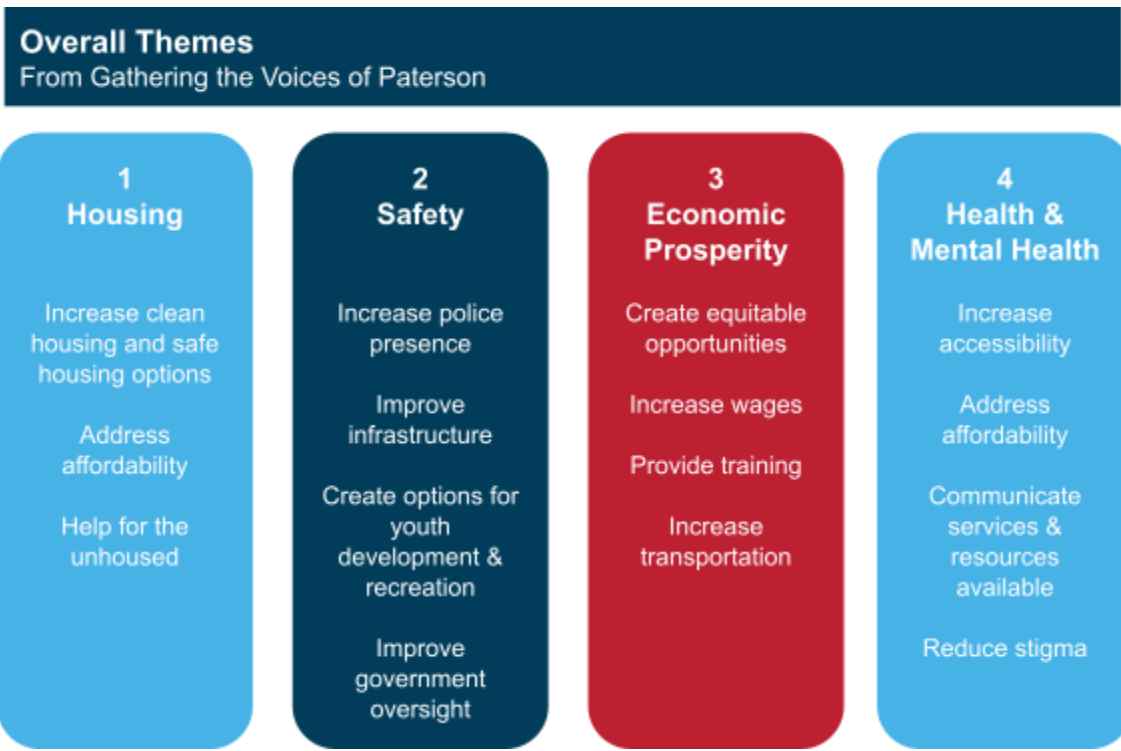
Overall Themes
From Gathering the Voices of Paterson

1
Housing

Increase clean housing and safe housing options

Address affordability

Help for the unhoused

2
Safety

Increase police presence

Improve infrastructure

Create options for youth development & recreation

Improve government oversight

3
Economic Prosperity

Create equitable opportunities

Increase wages

Provide training

Increase transportation

4
Health & Mental Health

Increase accessibility

Address affordability

Communicate services & resources available

Reduce stigma